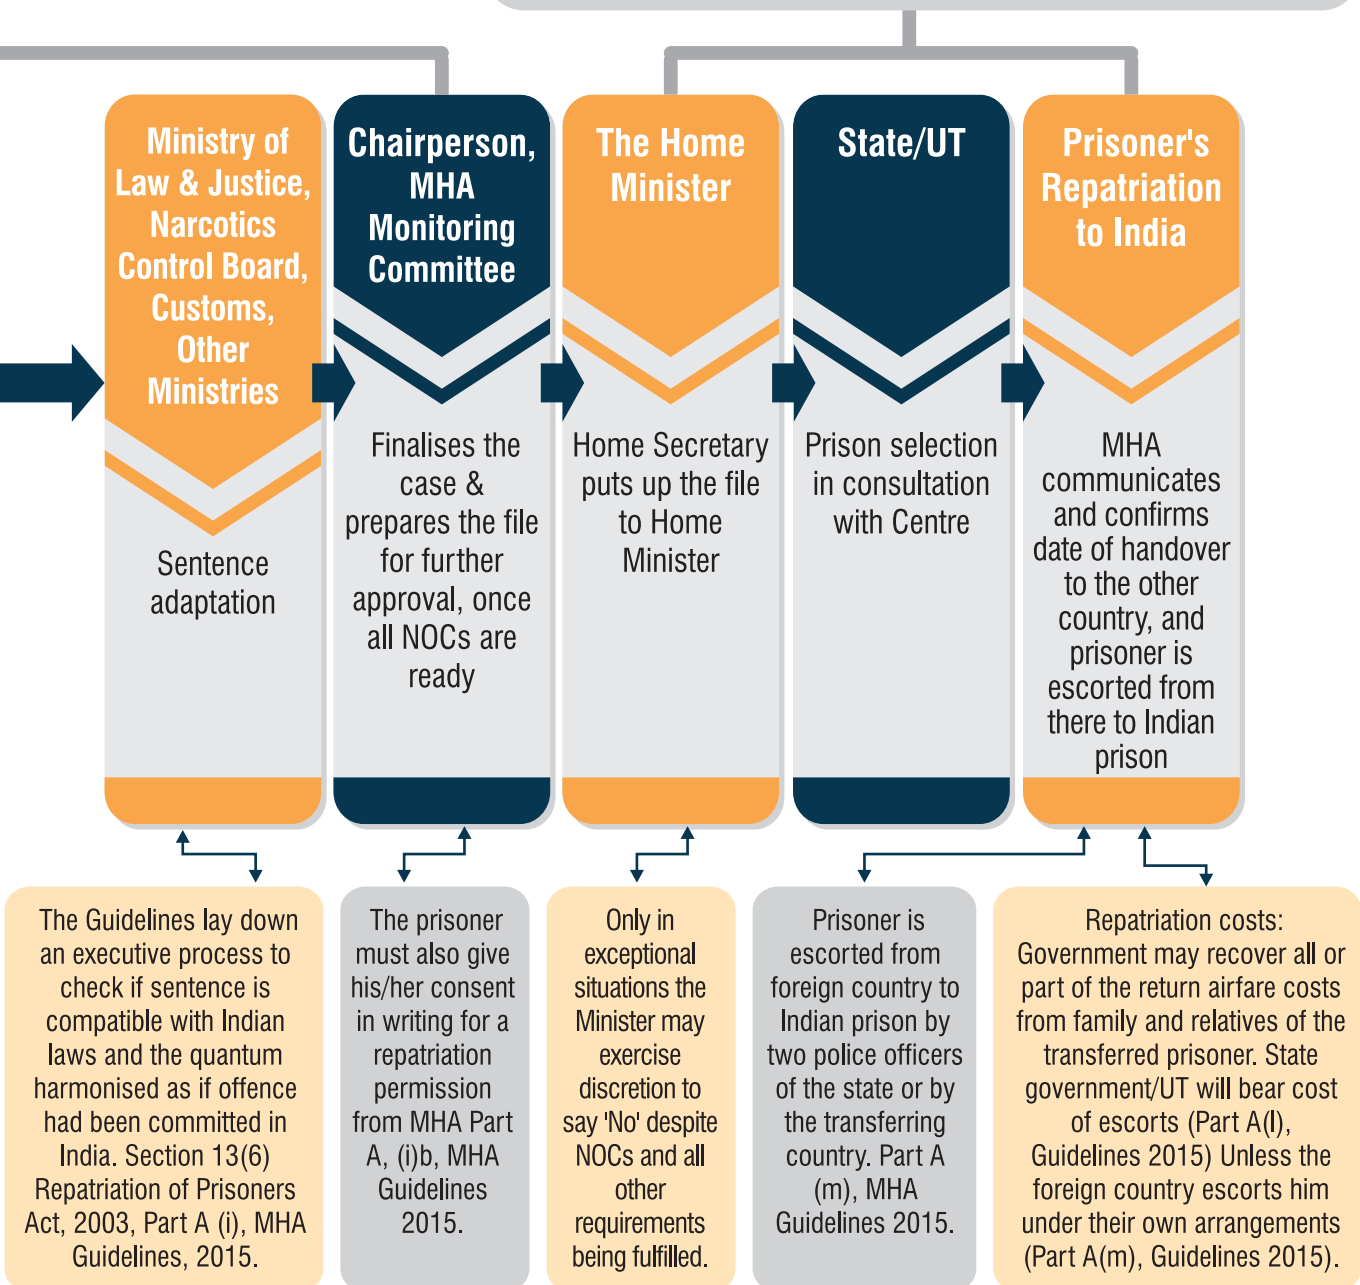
Ministry of Law & Justice, Narcotics Control Board, Customs, Other Ministries

Sentence adaptation

Chairperson, MHA Monitoring Committee

Finalises the case & prepares the file for further approval, once all NOCs are ready

The Home Minister

Home Secretary puts up the file to Home Minister

State/UT

Prison selection in consultation with Centre

Prisoner's Repatriation to India

MHA communicates and confirms date of handover to the other country, and prisoner is escorted from there to Indian prison

The Guidelines lay down an executive process to check if sentence is compatible with Indian laws and the quantum harmonised as if offence had been committed in India. Section 13(6) Repatriation of Prisoners Act, 2003, Part A (i), MHA Guidelines, 2015.

The prisoner must also give his/her consent in writing for a repatriation permission from MHA Part A, (i)b, MHA Guidelines 2015.

Only in exceptional situations the Minister may exercise discretion to say 'No' despite NOCs and all other requirements being fulfilled.

Prisoner is escorted from foreign country to Indian prison by two police officers of the state or by the transferring country. Part A (m), MHA Guidelines 2015.

Repatriation costs: Government may recover all or part of the return airfare costs from family and relatives of the transferred prisoner. State government/UT will bear cost of escorts (Part A(l), Guidelines 2015) Unless the foreign country escorts him under their own arrangements (Part A(m), Guidelines 2015).